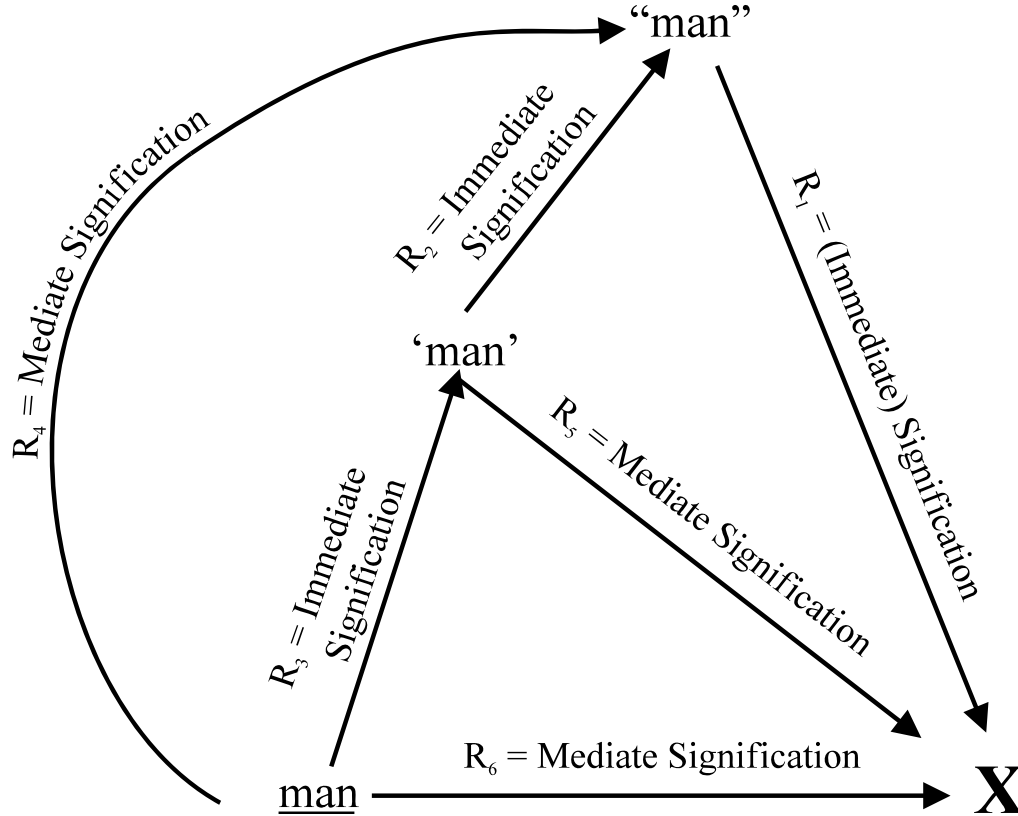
"man"

$R_4$ = Mediate Signification

$R_2$ = Immediate Signification

$R_1$ = (Immediate) Signification

'man'

$R_5$ = Mediate Signification

$R_3$ = Immediate Signification

$R_6$ = Mediate Signification

man

X